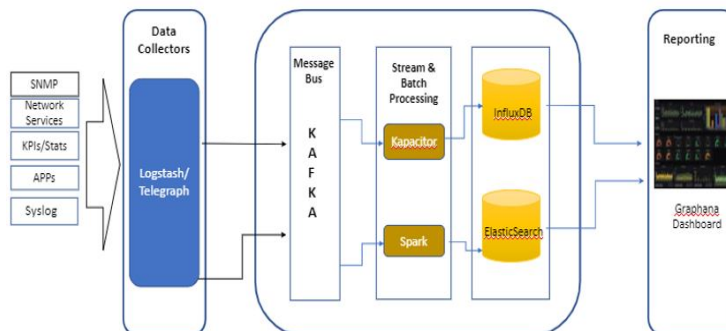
SNMP

Network Services

KPIs/Stats

APPs

Syslog

Data Collectors

Logstash/ Telegraph

Message Bus

K A F K A

Stream & Batch Processing

Kapacitor

Spark

InfluxDB

ElasticSearch

Reporting

Graphana Dashboard